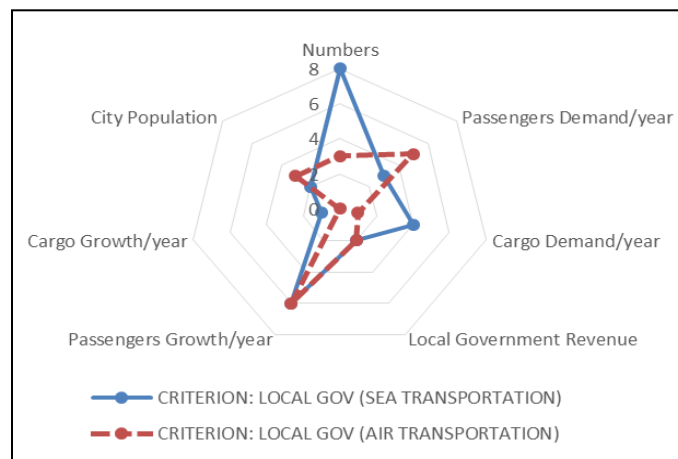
Numbers

8

6

4

2

0

Passengers Demand/year

Cargo Demand/year

Local Government Revenue

Passengers Growth/year

Cargo Growth/year

City Population

CRITERION: LOCAL GOV (SEA TRANSPORTATION)

CRITERION: LOCAL GOV (AIR TRANSPORTATION)